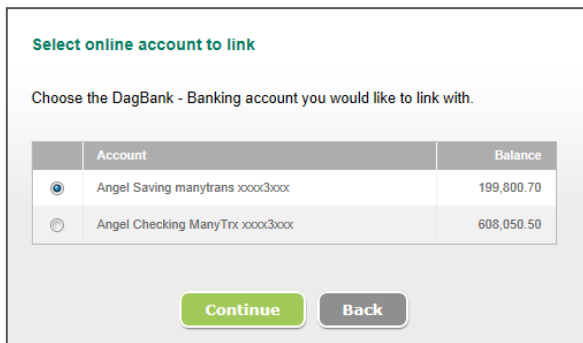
Select online account to link

Choose the DagBank - Banking account you would like to link with.

| | Account | Balance |
|---|---|---|
| | Angel Saving manytrans xxxx3xxx | 199,800.70 |
| | Angel Checking ManyTrx xxxx3xxx | 608,050.50 |

Continue Back